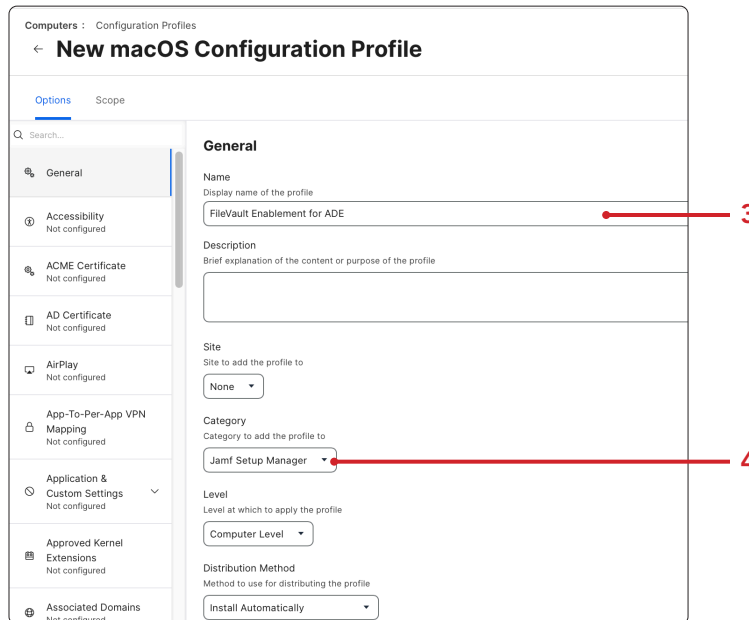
Computers : Configuration Profiles

← New macOS Configuration Profile

Options Scope

Search...

General

Accessibility
Not configured

ACME Certificate
Not configured

AD Certificate
Not configured

AirPlay
Not configured

App-To-Per-App VPN Mapping
Not configured

Application & Custom Settings
Not configured

Approved Kernel Extensions
Not configured

Associated Domains
Not configured

General

Name
Display name of the profile

FileVault Enablement for ADE

Description
Brief explanation of the content or purpose of the profile

Site
Site to add the profile to

None

Category
Category to add the profile to

Jamf Setup Manager

Level
Level at which to apply the profile

Computer Level

Distribution Method
Method to use for distributing the profile

Install Automatically

3

4